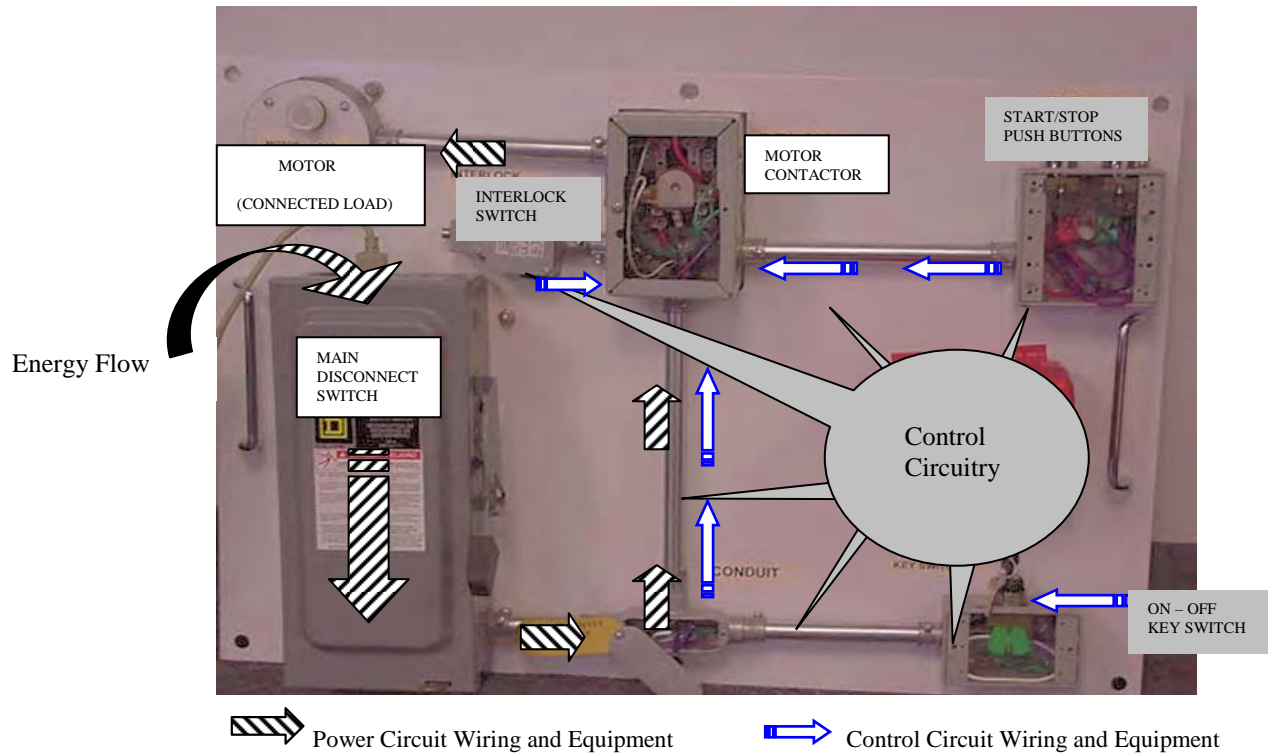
MOTOR

(CONNECTED LOAD)

INTERLOCK SWITCH

MOTOR CONTACTOR

START/STOP PUSH BUTTONS

Energy Flow

MAIN DISCONNECT SWITCH

Control Circuitry

CONDUIT

ON – OFF KEY SWITCH

Power Circuit Wiring and Equipment

Control Circuit Wiring and Equipment